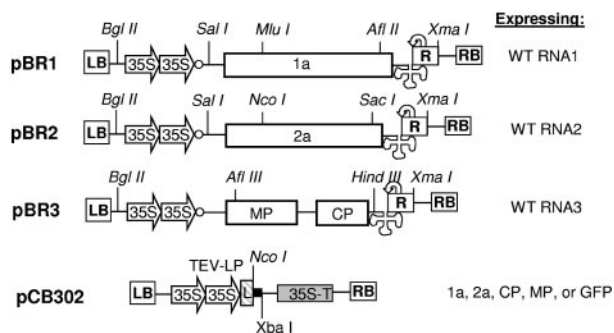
Expressing:

pBR1
Bgl II
Sal I
Mlu I
Afl II
Xma I
LB
35S
35S
1a
R
RB
WT RNA1

pBR2
Bgl II
Sal I
Nco I
Sac I
Xma I
LB
35S
35S
2a
R
RB
WT RNA2

pBR3
Bgl II
Afl III
Hind III
Xma I
LB
35S
35S
MP
CP
R
RB
WT RNA3

pCB302
TEV-LP
Nco I
LB
35S
35S
L
35S-T
RB
Xba I
1a, 2a, CP, MP, or GFP